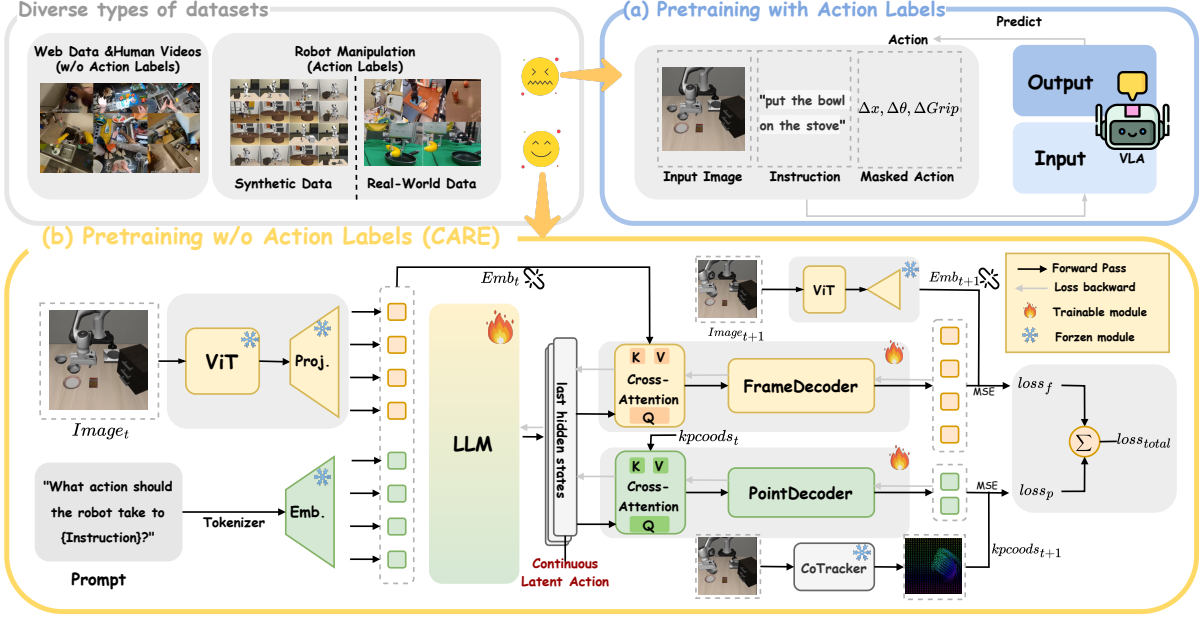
Diverse types of datasets

Web Data &Human Videos (w/o Action Labels)

Robot Manipulation (Action Labels)

Synthetic Data

Real-World Data

(a) Pretraining with Action Labels

Predict

Action

Output

Input

VLA

"put the bowl on the stove"

$\Delta x, \Delta\theta, \Delta Grip$

Input Image

Instruction

Masked Action

(b) Pretraining w/o Action Labels (CARE)

$Emb_t$

$Image_{t+1}$

ViT

$Emb_{t+1}$

Forward Pass

Loss backward

Trainable module

Forzen module

ViT

Proj.

$Image_t$

LLM

last hidden states

K V
Cross-Attention
Q

FrameDecoder

MSE

$loss_f$

$\Sigma$

$loss_{total}$

$kpcoods_t$

K V
Cross-Attention
Q

PointDecoder

MSE

$loss_p$

"What action should the robot take to {Instruction}?"

Tokenizer

Emb.

Prompt

Continuous Latent Action

CoTracker

$kpcoods_{t+1}$